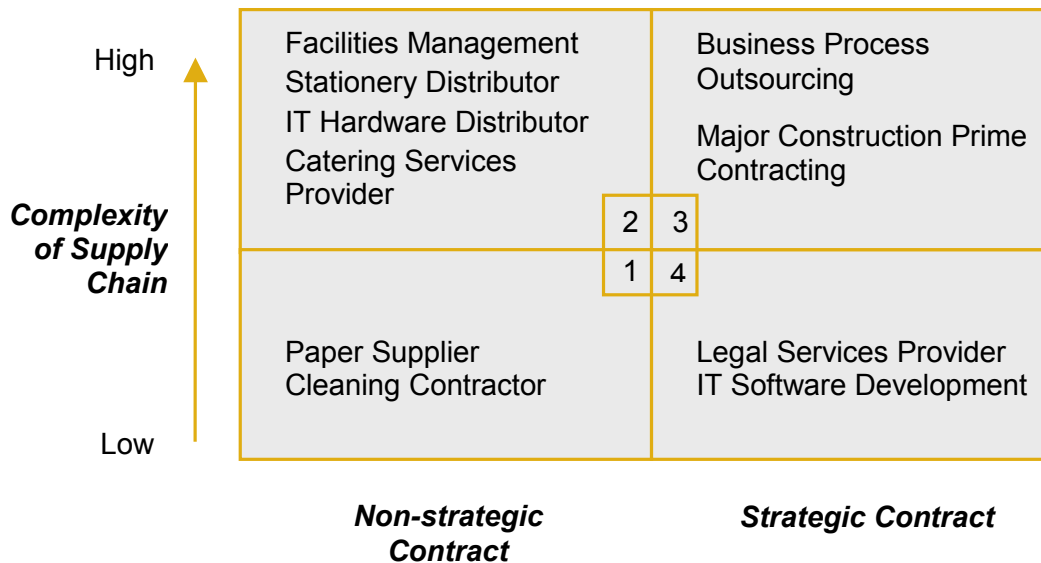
High

Complexity of Supply Chain

Low

Facilities Management
Stationery Distributor
IT Hardware Distributor
Catering Services Provider

Business Process Outsourcing

Major Construction Prime Contracting

2 3
1 4

Paper Supplier
Cleaning Contractor

Legal Services Provider
IT Software Development

Non-strategic Contract

Strategic Contract